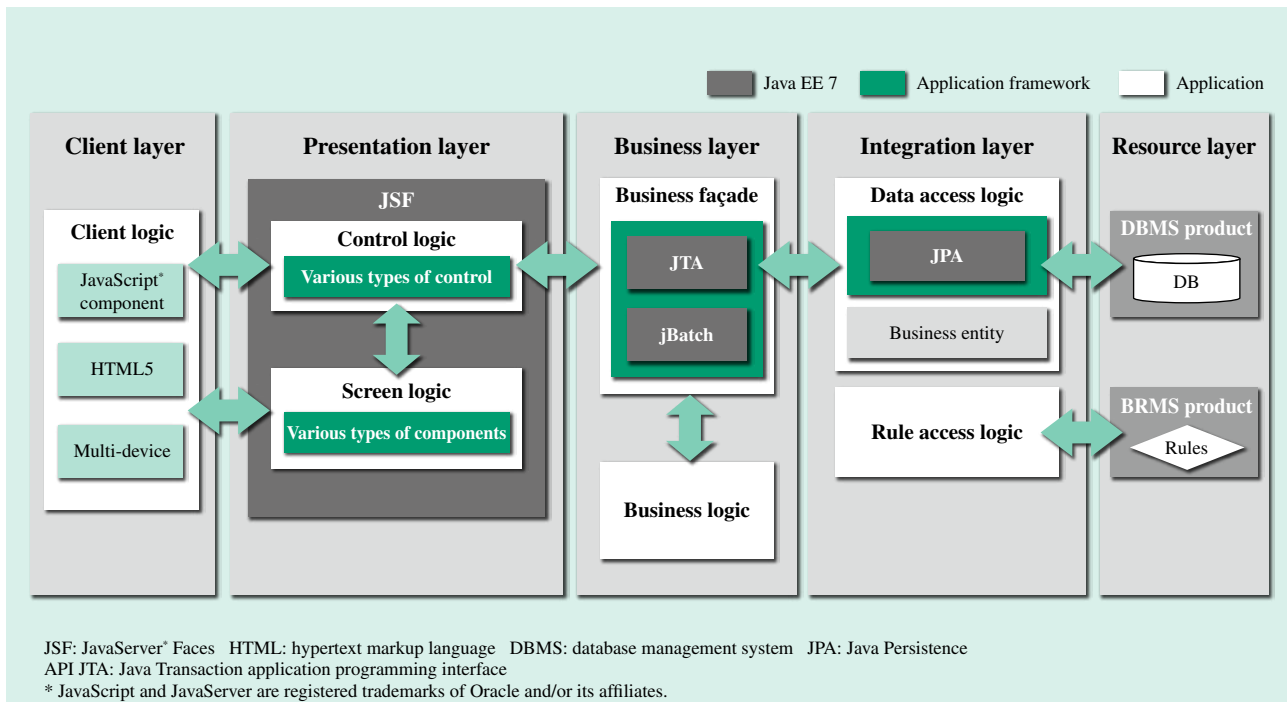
Java EE 7 Application framework Application

Client layer

Client logic

JavaScript* component

HTML5

Multi-device

Presentation layer

JSF

Control logic

Various types of control

Screen logic

Various types of components

Business layer

Business façade

JTA

jBatch

Business logic

Integration layer

Data access logic

JPA

Business entity

Rule access logic

Resource layer

DBMS product

DB

BRMS product

Rules

JSF: JavaServer* Faces HTML: hypertext markup language DBMS: database management system JPA: Java Persistence API JTA: Java Transaction application programming interface
* JavaScript and JavaServer are registered trademarks of Oracle and/or its affiliates.